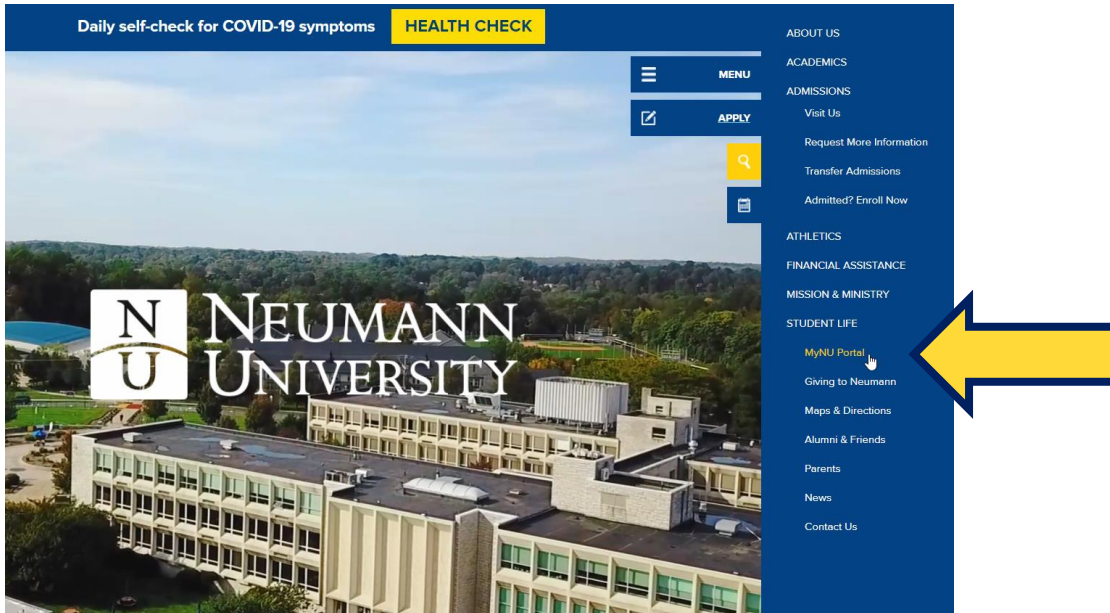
Daily self-check for COVID-19 symptoms HEALTH CHECK

MENU

APPLY

NU NEUMANN UNIVERSITY

ABOUT US

ACADEMICS

ADMISSIONS

Visit Us

Request More Information

Transfer Admissions

Admitted? Enroll Now

ATHLETICS

FINANCIAL ASSISTANCE

MISSION & MINISTRY

STUDENT LIFE

MyNU Portal

Giving to Neumann

Maps & Directions

Alumni & Friends

Parents

News

Contact Us